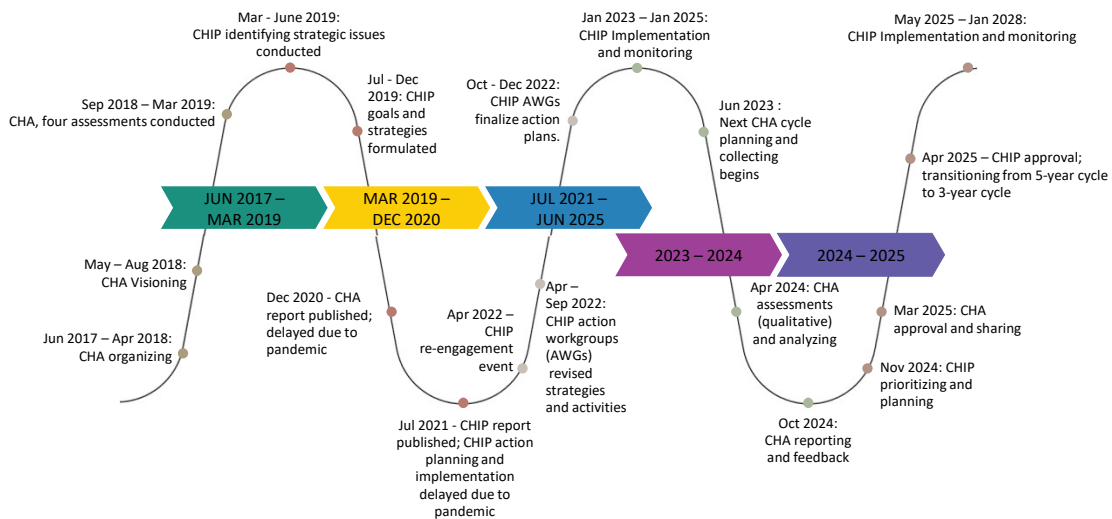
Mar - June 2019: CHIP identifying strategic issues conducted

Sep 2018 – Mar 2019: CHA, four assessments conducted

Jul - Dec 2019: CHIP goals and strategies formulated

Oct - Dec 2022: CHIP AWGs finalize action plans.

Jan 2023 – Jan 2025: CHIP Implementation and monitoring

Jun 2023 : Next CHA cycle planning and collecting begins

May 2025 – Jan 2028: CHIP Implementation and monitoring

Apr 2025 – CHIP approval; transitioning from 5-year cycle to 3-year cycle

JUN 2017 – MAR 2019

MAR 2019 – DEC 2020

JUL 2021 – JUN 2025

2023 – 2024

2024 – 2025

May – Aug 2018: CHA Visioning

Jun 2017 – Apr 2018: CHA organizing

Dec 2020 - CHA report published; delayed due to pandemic

Apr 2022 – CHIP re-engagement event

Apr – Sep 2022: CHIP action workgroups (AWGs) revised strategies and activities

Jul 2021 - CHIP report published; CHIP action planning and implementation delayed due to pandemic

Apr 2024: CHA assessments (qualitative) and analyzing

Oct 2024: CHA reporting and feedback

Mar 2025: CHA approval and sharing

Nov 2024: CHIP prioritizing and planning